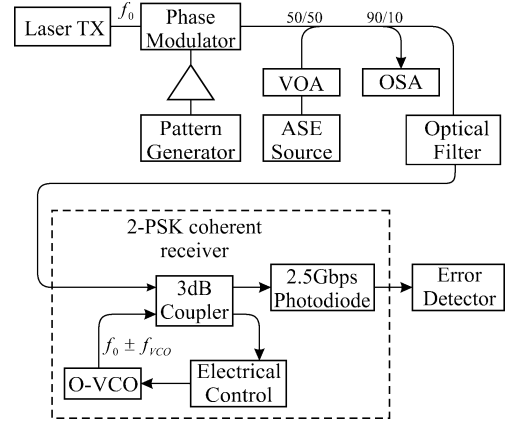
Laser TX

$f_0$

Phase Modulator

50/50

90/10

Pattern Generator

VOA

OSA

ASE Source

Optical Filter

2-PSK coherent receiver

3dB Coupler

2.5Gbps Photodiode

Error Detector

$f_0 \pm f_{VCO}$

O-VCO

Electrical Control